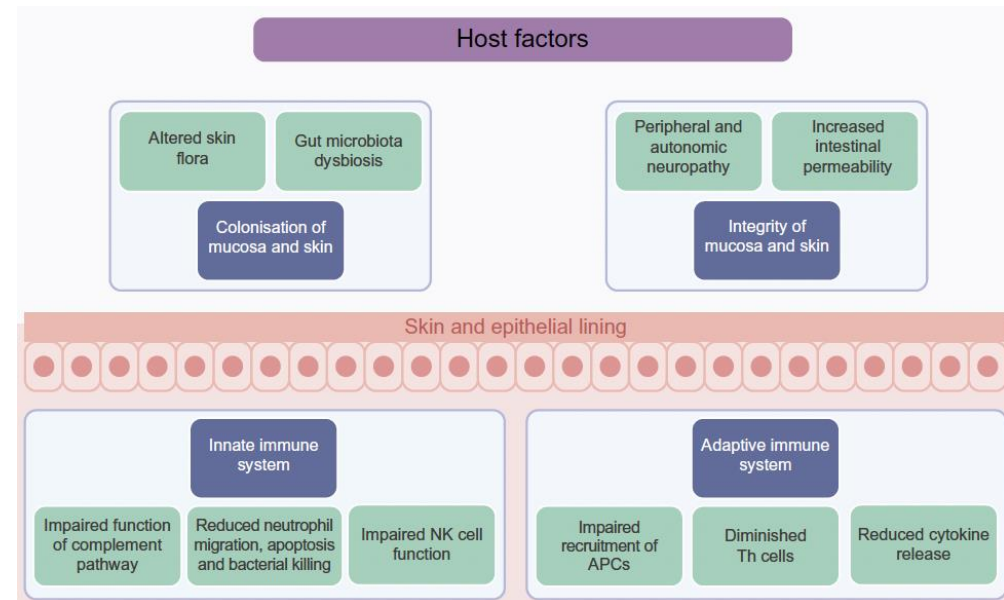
Host factors

Altered skin flora

Gut microbiota dysbiosis

Colonisation of mucosa and skin

Peripheral and autonomic neuropathy

Increased intestinal permeability

Integrity of mucosa and skin

Skin and epithelial lining

Innate immune system

Impaired function of complement pathway

Reduced neutrophil migration, apoptosis and bacterial killing

Impaired NK cell function

Adaptive immune system

Impaired recruitment of APCs

Diminished Th cells

Reduced cytokine release